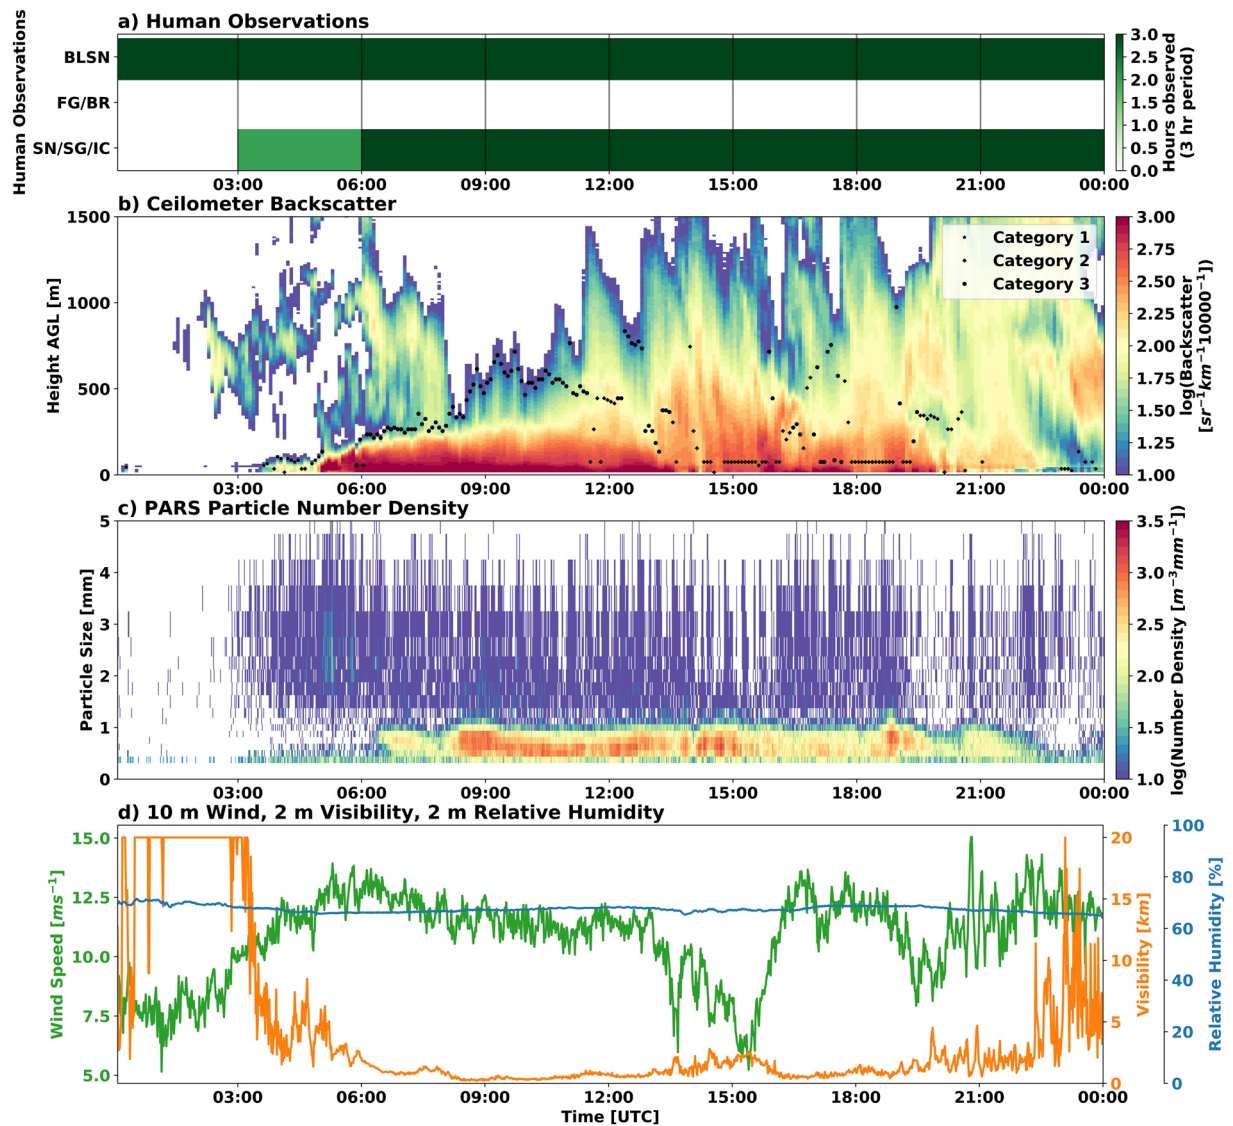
a) Human Observations

Human Observations

BLSN
FG/BR
SN/SG/IC

03:00 06:00 09:00 12:00 15:00 18:00 21:00 00:00

Hours observed (3 hr period)
3.0 2.5 2.0 1.5 1.0 0.5 0.0

b) Ceilometer Backscatter

Height AGL [m]
1500 1000 500 0

Category 1
Category 2
Category 3

03:00 06:00 09:00 12:00 15:00 18:00 21:00 00:00

log(Backscatter [$sr^{-1}km^{-1}10000^{-1}$])
3.00 2.75 2.50 2.25 2.00 1.75 1.50 1.25 1.00

c) PARS Particle Number Density

Particle Size [mm]
5 4 3 2 1 0

03:00 06:00 09:00 12:00 15:00 18:00 21:00 00:00

log(Number Density [$m^{-3}mm^{-1}$])
3.5 3.0 2.5 2.0 1.5 1.0

d) 10 m Wind, 2 m Visibility, 2 m Relative Humidity

Wind Speed [$ms^{-1}$]
15.0 12.5 10.0 7.5 5.0

Visibility [$km$]
20 15 10 5 0

Relative Humidity [%]
100 80 60 40 20 0

03:00 06:00 09:00 12:00 15:00 18:00 21:00 00:00
Time [UTC]